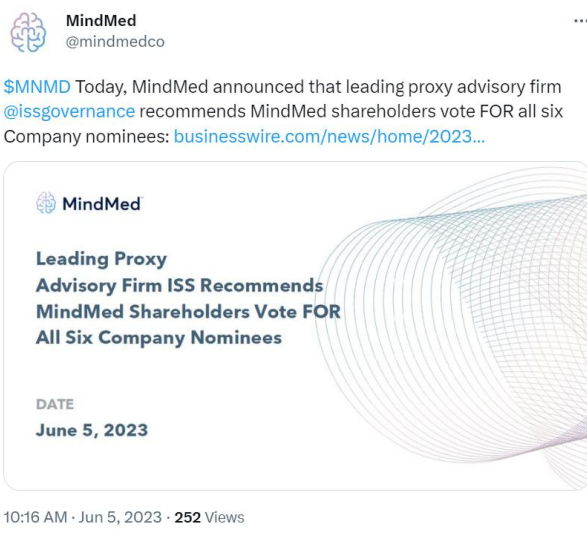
MindMed
@mindmedco

$MNMD Today, MindMed announced that leading proxy advisory firm @issgovernance recommends MindMed shareholders vote FOR all six Company nominees: businesswire.com/news/home/2023...

MindMed

Leading Proxy Advisory Firm ISS Recommends MindMed Shareholders Vote FOR All Six Company Nominees

DATE
June 5, 2023

10:16 AM · Jun 5, 2023 · 252 Views